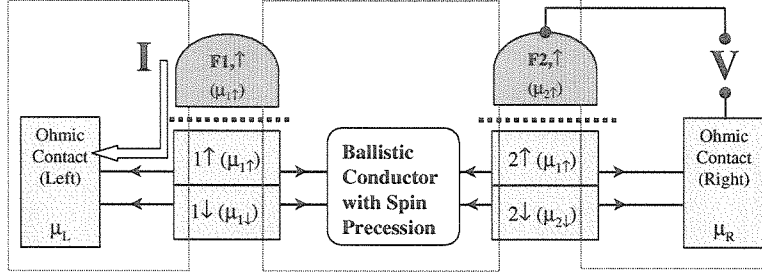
I

F1,↑
($\mu_{1\uparrow}$)

F2,↑
($\mu_{2\uparrow}$)

V

Ohmic Contact (Left)

$\mu_L$

1↑ ($\mu_{1\uparrow}$)

1↓ ($\mu_{1\downarrow}$)

Ballistic Conductor with Spin Precession

2↑ ($\mu_{1\uparrow}$)

2↓ ($\mu_{2\downarrow}$)

Ohmic Contact (Right)

$\mu_R$